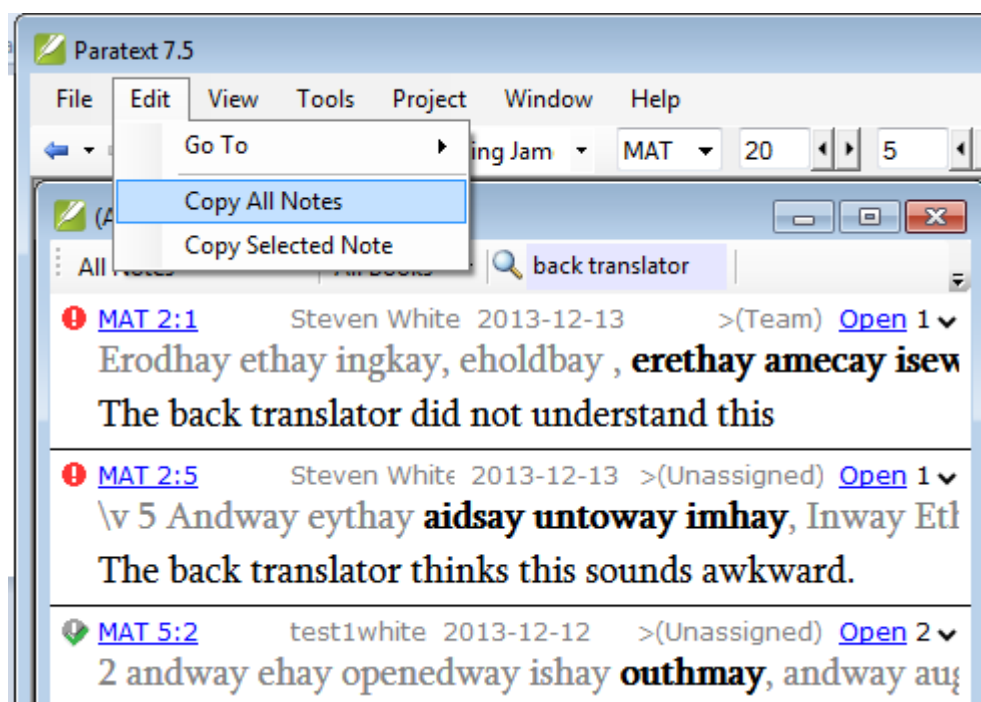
Paratext 7.5

File Edit View Tools Project Window Help

Go To

Copy All Notes

Copy Selected Note

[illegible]ing Jam MAT 20 5

(A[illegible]

All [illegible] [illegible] back translator

MAT 2:1 Steven White 2013-12-13 >(Team) Open 1

Erodhay ethay ingkay, eholdbay , erethay amecay isew

The back translator did not understand this

MAT 2:5 Steven Whit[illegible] 2013-12-13 >(Unassigned) Open 1

\v 5 Andway eythay aidsay untoway imhay, Inway Et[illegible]

The back translator thinks this sounds awkward.

MAT 5:2 test1white 2013-12-12 >(Unassigned) Open 2

2 andway ehay openedway ishay outhmay, andway au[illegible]